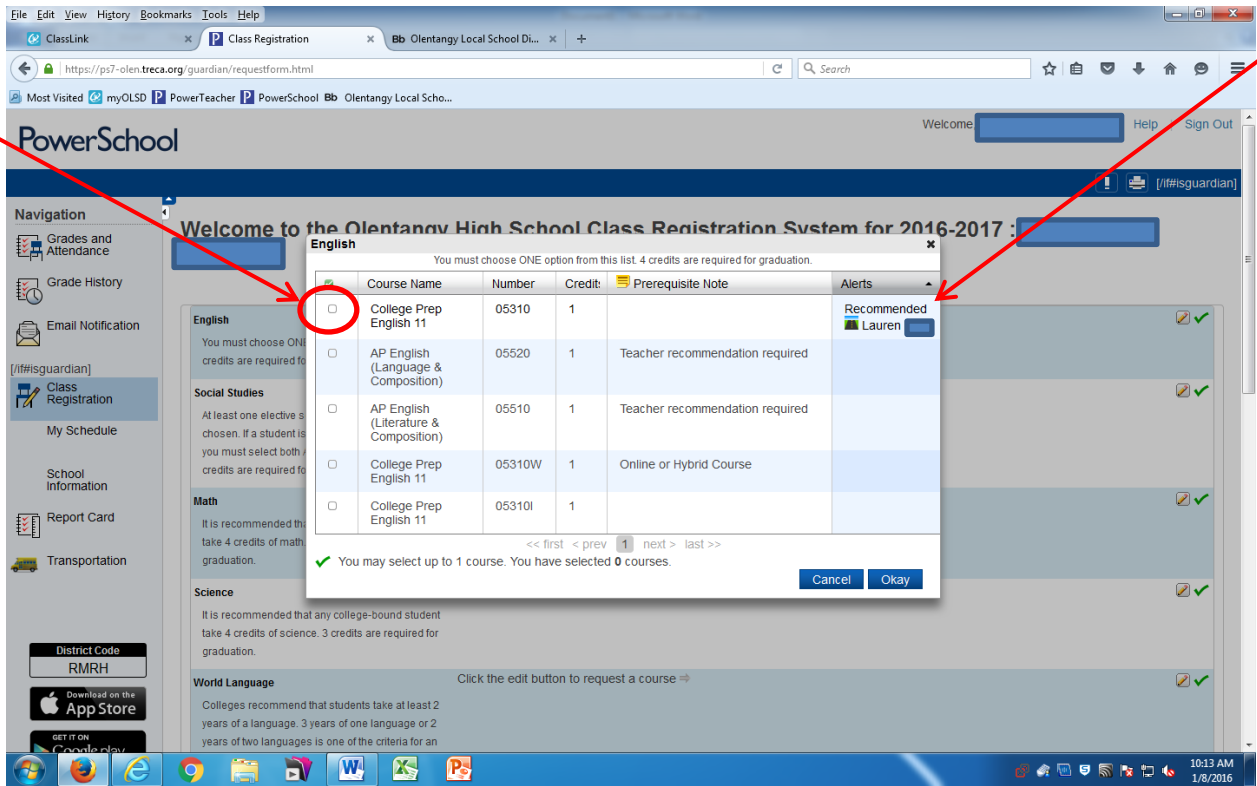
File Edit View History Bookmarks Tools Help

ClassLink | Class Registration | Bb Olentangy Local School Di...

https://ps7-olen.treca.org/guardian/requestform.html

Search

Most Visited myOLSD PowerTeacher PowerSchool Bb Olentangy Local Scho...

PowerSchool

Welcome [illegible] Help Sign Out

[/if#isguardian]

Navigation

Grades and Attendance

Grade History

Email Notification

[/if#isguardian]

Class Registration

My Schedule

School Information

Report Card

Transportation

District Code
RMRH

Download on the App Store

GET IT ON Google play

Welcome to the Olentangy High School Class Registration System for 2016-2017 :

English
You must choose ONI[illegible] credits are required fo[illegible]

Social Studies
At least one elective s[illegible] chosen. If a student is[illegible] you must select both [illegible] credits are required fo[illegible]

Math
It is recommended tha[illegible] take 4 credits of math. graduation.

Science
It is recommended that any college-bound student take 4 credits of science. 3 credits are required for graduation.

World Language
Colleges recommend that students take at least 2 years of a language. 3 years of one language or 2 years of two languages is one of the criteria for an

Click the edit button to request a course

English

You must choose ONE option from this list. 4 credits are required for graduation.

| | Course Name | Number | Credits | Prerequisite Note | Alerts |
|---|---|---|---|---|---|
| | College Prep English 11 | 05310 | 1 | | Recommended Lauren |
| | AP English (Language & Composition) | 05520 | 1 | Teacher recommendation required | |
| | AP English (Literature & Composition) | 05510 | 1 | Teacher recommendation required | |
| | College Prep English 11 | 05310W | 1 | Online or Hybrid Course | |
| | College Prep English 11 | 05310I | 1 | | |

<< first < prev 1 next > last >>

You may select up to 1 course. You have selected 0 courses.

Cancel Okay

10:13 AM
1/8/2016